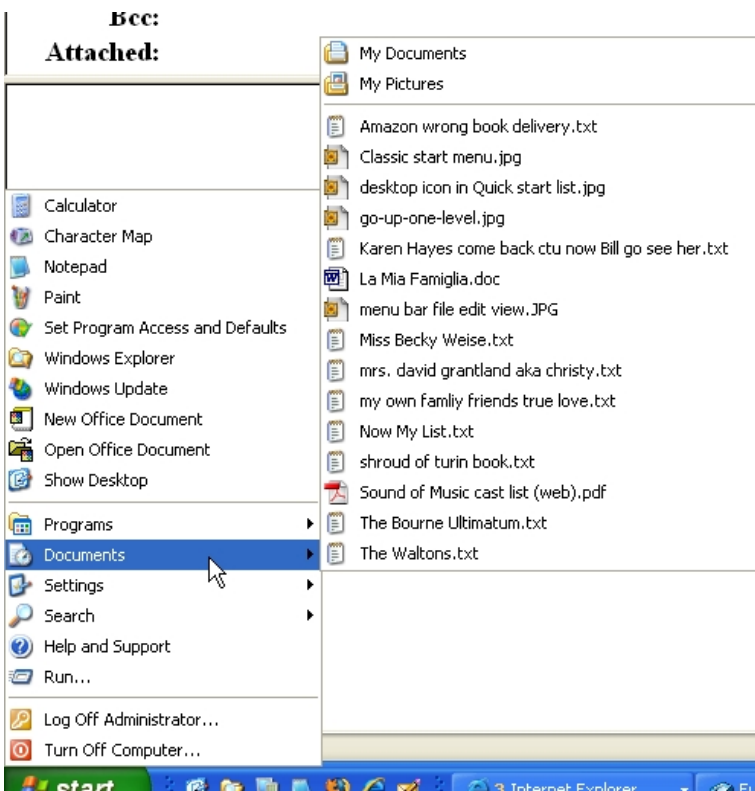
Bcc:
Attached:

Calculator
Character Map
Notepad
Paint
Set Program Access and Defaults
Windows Explorer
Windows Update
New Office Document
Open Office Document
Show Desktop

Programs
Documents
Settings
Search
Help and Support
Run...

Log Off Administrator...
Turn Off Computer...

My Documents
My Pictures

Amazon wrong book delivery.txt
Classic start menu.jpg
desktop icon in Quick start list.jpg
go-up-one-level.jpg
Karen Hayes come back ctu now Bill go see her.txt
La Mia Famiglia.doc
menu bar file edit view.JPG
Miss Becky Weise.txt
mrs. david grantland aka christy.txt
my own famliy friends true love.txt
Now My List.txt
shroud of turin book.txt
Sound of Music cast list (web).pdf
The Bourne Ultimatum.txt
The Waltons.txt

start
3 Internet Explorer
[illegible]